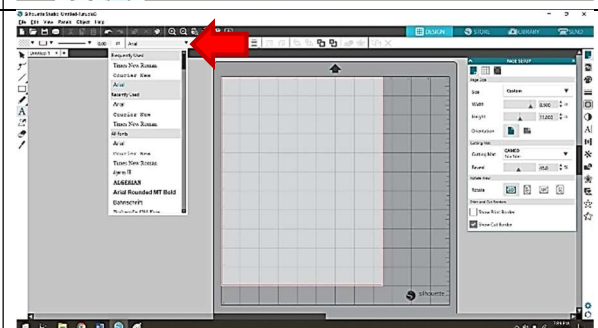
Silhouette Studio: Untitled-1.studio3

File Edit View Panels Object Help

DESIGN STORE LIBRARY SEND

0.00 pt Arial

Untitled-1

Frequently Used
Times New Roman
Courier New
Arial
Recently Used
Arial
Courier New
Times New Roman
All fonts
Arial
Courier New
Times New Roman
Agency FB
ALGERIAN
Arial Rounded MT Bold
Bahnschrift

PAGE SETUP

Page Size
Size Custom
Width 8.000 in
Height 11.000 in
Orientation

Cutting Mat
Cutting Mat CAMEO
None
Reveal 0.0 %

Rotate View
Rotate

Print and Cut Borders
Show Print Border
Show Cut Border

silhouette